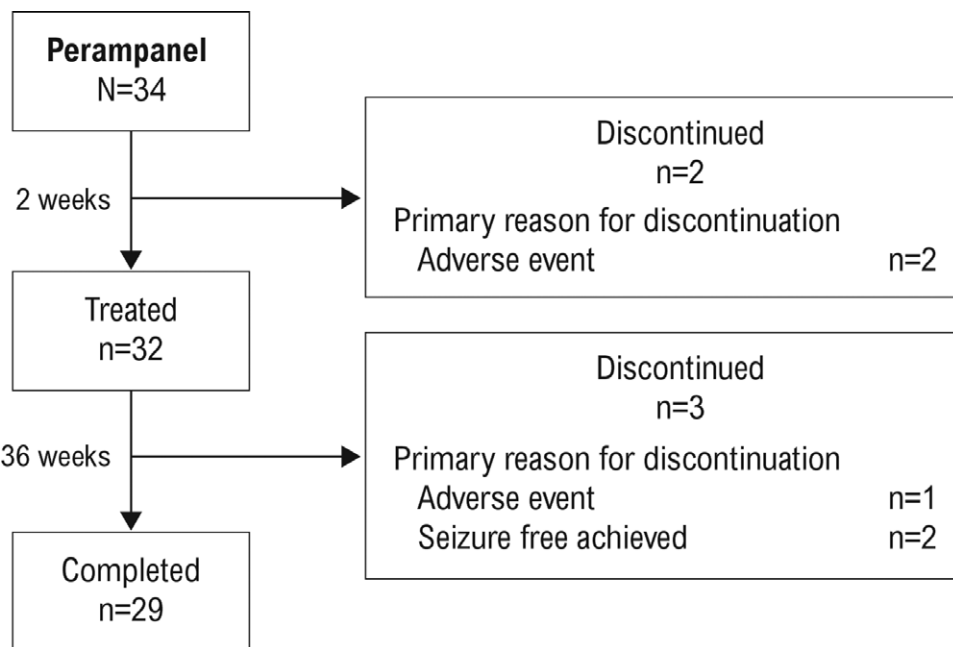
Perampanel
N=34

2 weeks

Discontinued
n=2
Primary reason for discontinuation
Adverse event n=2

Treated
n=32

36 weeks

Discontinued
n=3
Primary reason for discontinuation
Adverse event n=1
Seizure free achieved n=2

Completed
n=29